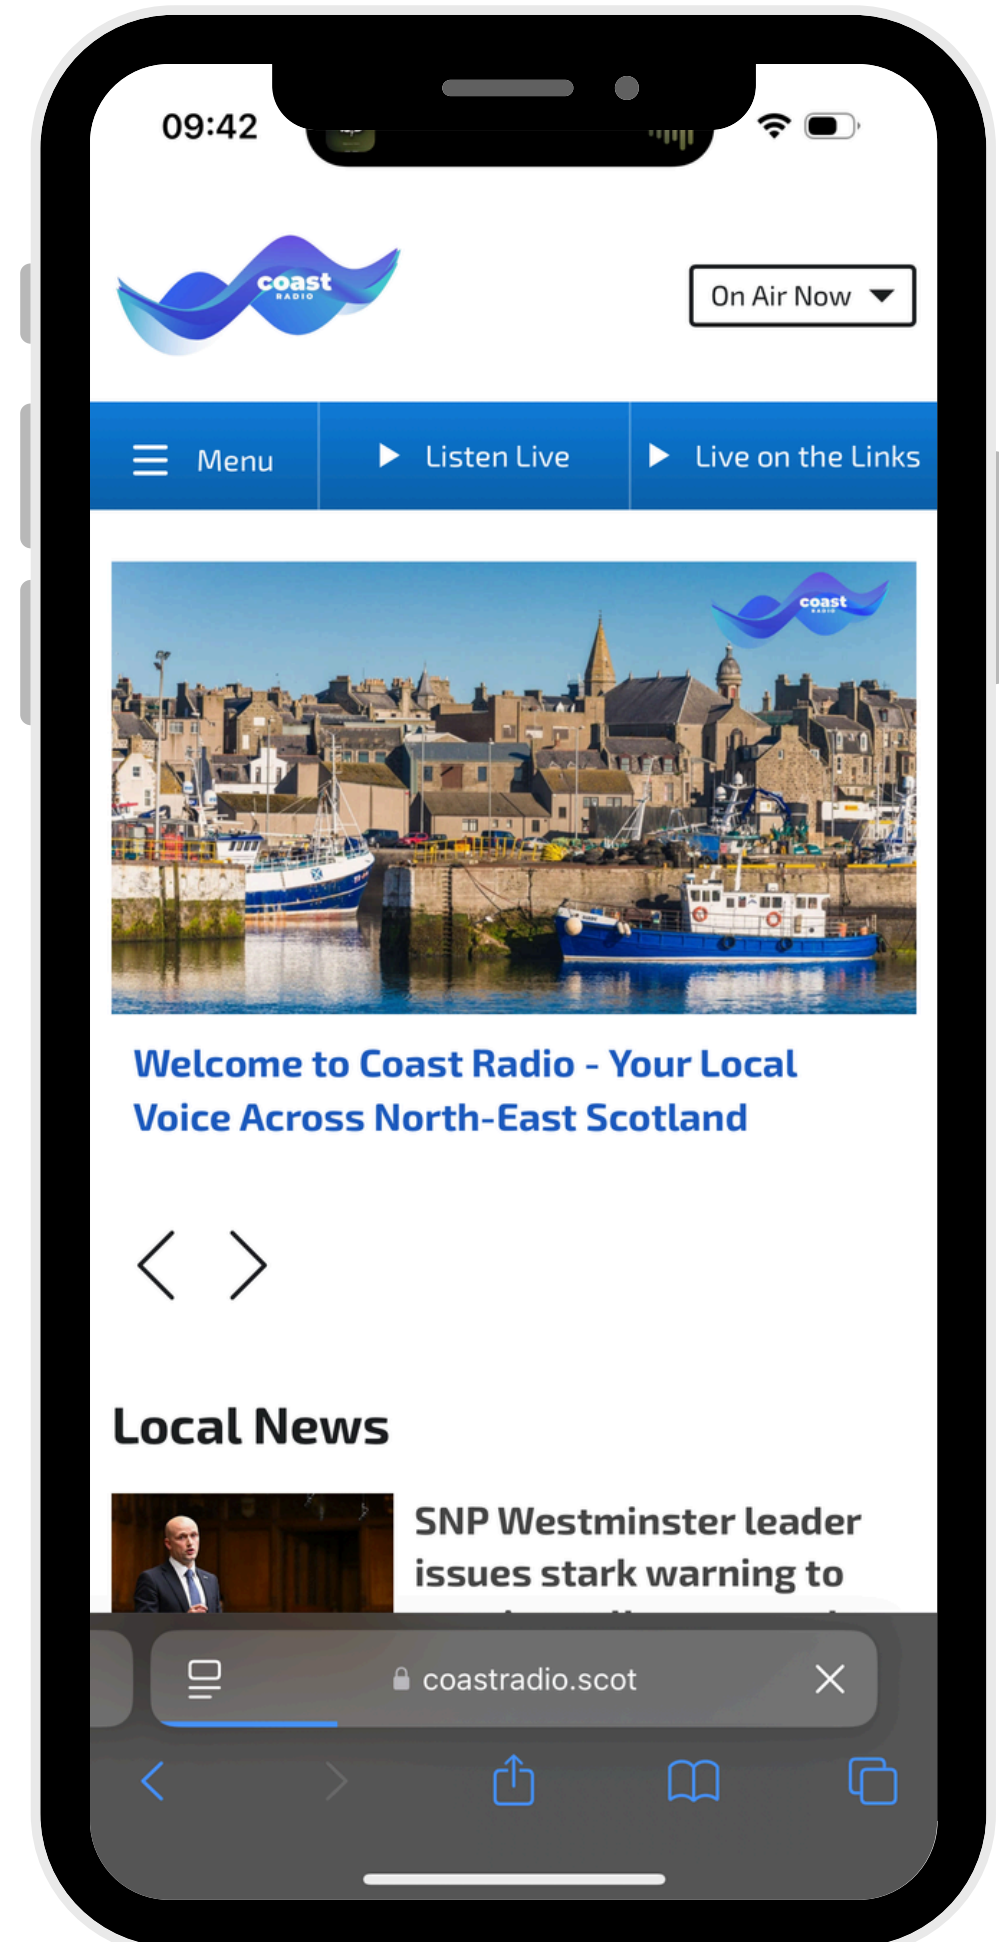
09:42

coast RADIO

On Air Now

Menu

Listen Live

Live on the Links

coast RADIO

Welcome to Coast Radio - Your Local Voice Across North-East Scotland

Local News

SNP Westminster leader issues stark warning to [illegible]

coastradio.scot